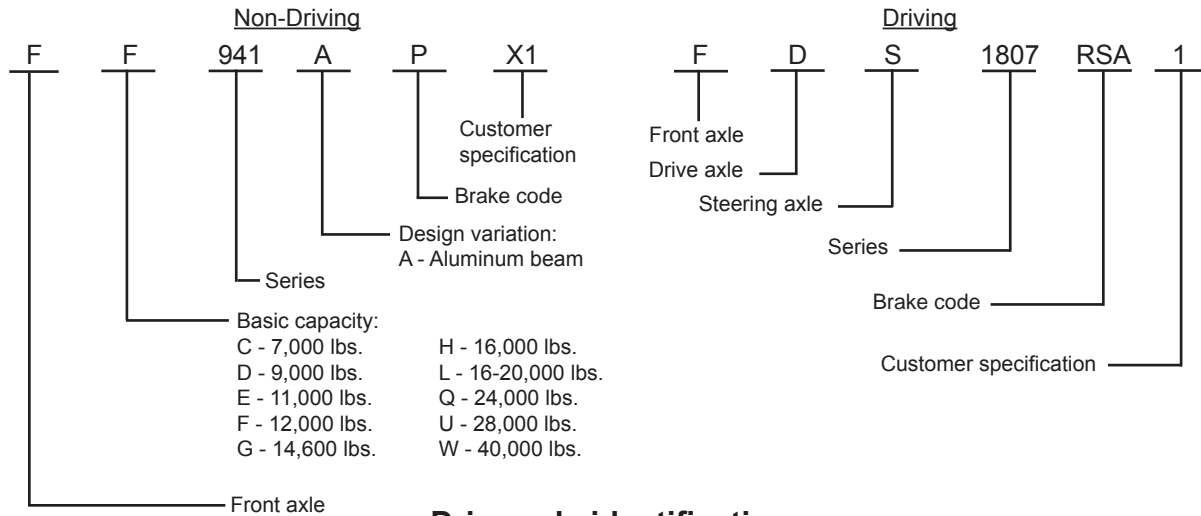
Non-Driving

F F 941 A P X1

Customer specification

Brake code

Design variation:
A - Aluminum beam

Series

Basic capacity:
C - 7,000 lbs.
D - 9,000 lbs.
E - 11,000 lbs.
F - 12,000 lbs.
G - 14,600 lbs.
H - 16,000 lbs.
L - 16-20,000 lbs.
Q - 24,000 lbs.
U - 28,000 lbs.
W - 40,000 lbs.

Front axle

Driving

F D S 1807 RSA 1

Front axle

Drive axle

Steering axle

Series

Brake code

Customer specification

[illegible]